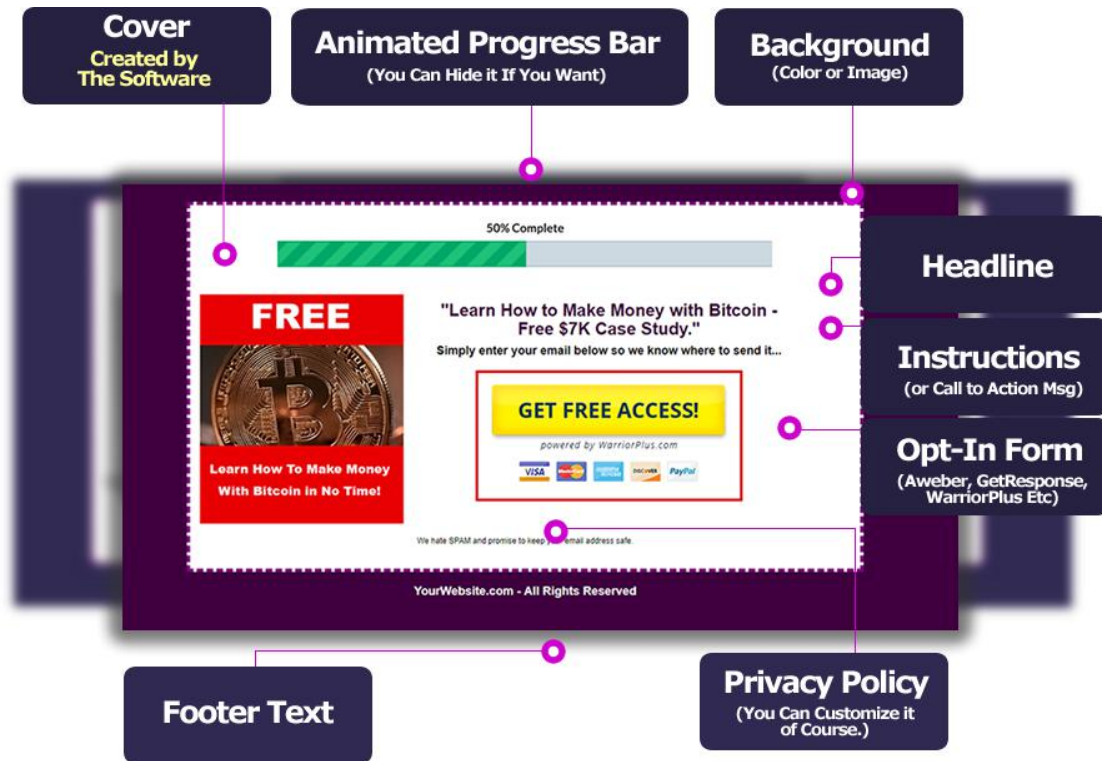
Cover
Created by The Software

Animated Progress Bar
(You Can Hide it If You Want)

Background
(Color or Image)

50% Complete

FREE

Learn How To Make Money With Bitcoin in No Time!

"Learn How to Make Money with Bitcoin - Free $7K Case Study."

Simply enter your email below so we know where to send it...

GET FREE ACCESS!

powered by WarriorPlus.com

VISA MasterCard AMERICAN EXPRESS DISCOVER PayPal

We hate SPAM and promise to keep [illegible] email address safe.

YourWebsite.com - All Rights Reserved

Headline

Instructions
(or Call to Action Msg)

Opt-In Form
(Aweber, GetResponse, WarriorPlus Etc)

Footer Text

Privacy Policy
(You Can Customize it of Course.)